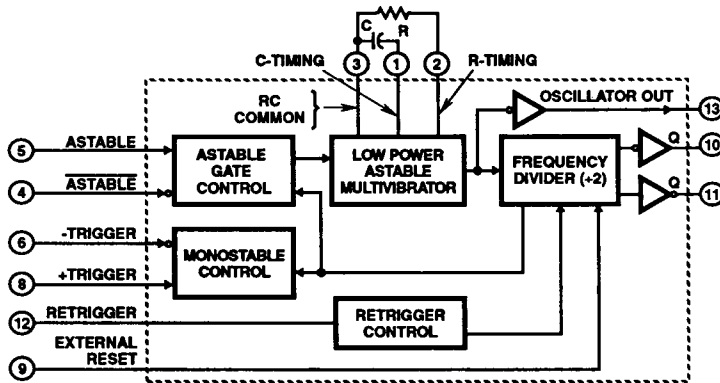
C
R
3
1
2
C-TIMING
R-TIMING
RC COMMON
OSCILLATOR OUT
13
5
ASTABLE
ASTABLE GATE CONTROL
LOW POWER ASTABLE MULTIVIBRATOR
FREQUENCY DIVIDER (÷2)
Q
10
4
$\overline{\text{ASTABLE}}$
Q
11
6
-TRIGGER
MONOSTABLE CONTROL
8
+TRIGGER
RETRIGGER
12
RETRIGGER CONTROL
EXTERNAL RESET
9